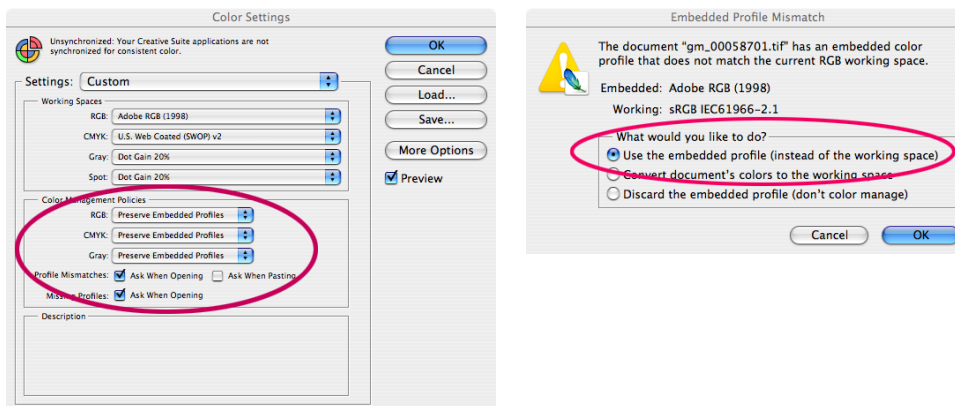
Color Settings

Unsynchronized: Your Creative Suite applications are not synchronized for consistent color.

OK
Cancel
Load...
Save...
More Options
Preview

Settings: Custom

Working Spaces
RGB: Adobe RGB (1998)
CMYK: U.S. Web Coated (SWOP) v2
Gray: Dot Gain 20%
Spot: Dot Gain 20%

Color Management Policies
RGB: Preserve Embedded Profiles
CMYK: Preserve Embedded Profiles
Gray: Preserve Embedded Profiles
Profile Mismatches: Ask When Opening Ask When Pasting
Missing Profiles: Ask When Opening

Description

Embedded Profile Mismatch

The document "gm_00058701.tif" has an embedded color profile that does not match the current RGB working space.

Embedded: Adobe RGB (1998)
Working: sRGB IEC61966-2.1

What would you like to do?
Use the embedded profile (instead of the working space)
Convert document's colors to the working space
Discard the embedded profile (don't color manage)

Cancel
OK